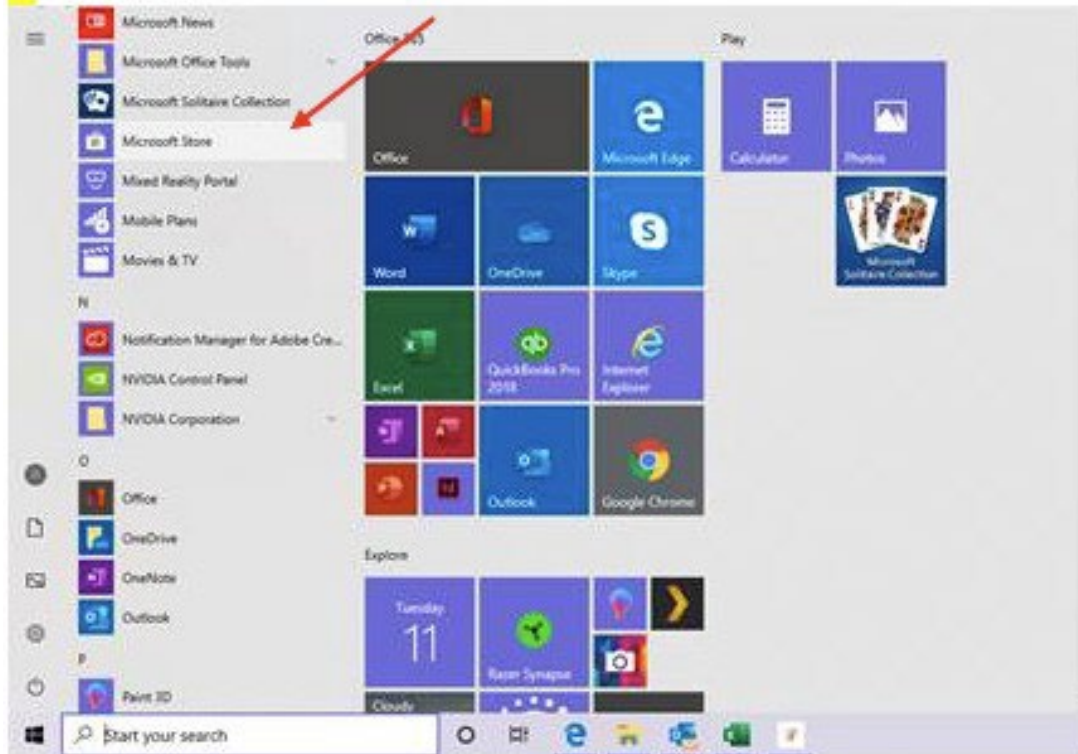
Microsoft News
Microsoft Office Tools
Microsoft Solitaire Collection
Microsoft Store
Mixed Reality Portal
Mobile Plans
Movies & TV
N
Notification Manager for Adobe Cre...
NVIDIA Control Panel
NVIDIA Corporation
O
Office
OneDrive
OneNote
Outlook
P
Paint 3D

Office 365
Office
Microsoft Edge
Word
OneDrive
Skype
Excel
QuickBooks Pro 2018
Internet Explorer
Outlook
Google Chrome

Explore
Tuesday
11
Razer Synapse
Cloudy

Play
Calculator
Photos
Microsoft Solitaire Collection

Start your search